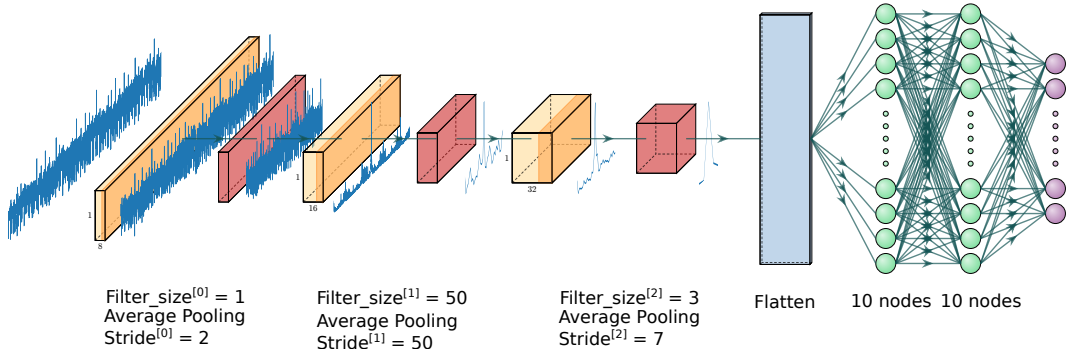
1
8

1
16

1
32

Filter_size$^{[0]}$ = 1
Average Pooling
Stride$^{[0]}$ = 2

Filter_size$^{[1]}$ = 50
Average Pooling
Stride$^{[1]}$ = 50

Filter_size$^{[2]}$ = 3
Average Pooling
Stride$^{[2]}$ = 7

Flatten

10 nodes 10 nodes